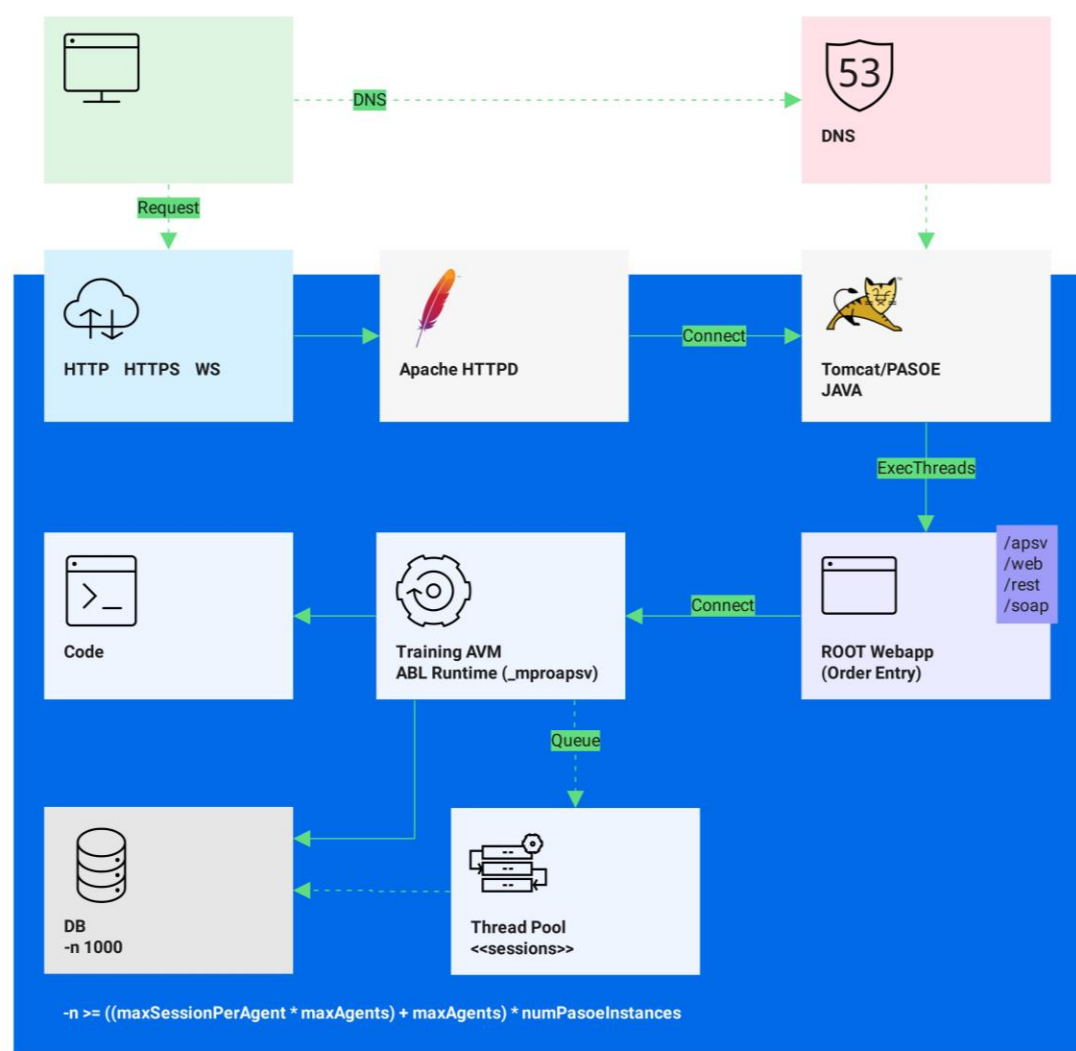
DNS

53

DNS

Request

HTTP HTTPS WS

Apache HTTPD

Connect

Tomcat/PASOE
JAVA

ExecThreads

/apsv
/web
/rest
/soap

Code

Training AVM
ABL Runtime (_mproapsv)

Connect

ROOT Webapp
(Order Entry)

Queue

DB
-n 1000

Thread Pool
<<sessions>>

-n >= ((maxSessionPerAgent * maxAgents) + maxAgents) * numPasoeInstances